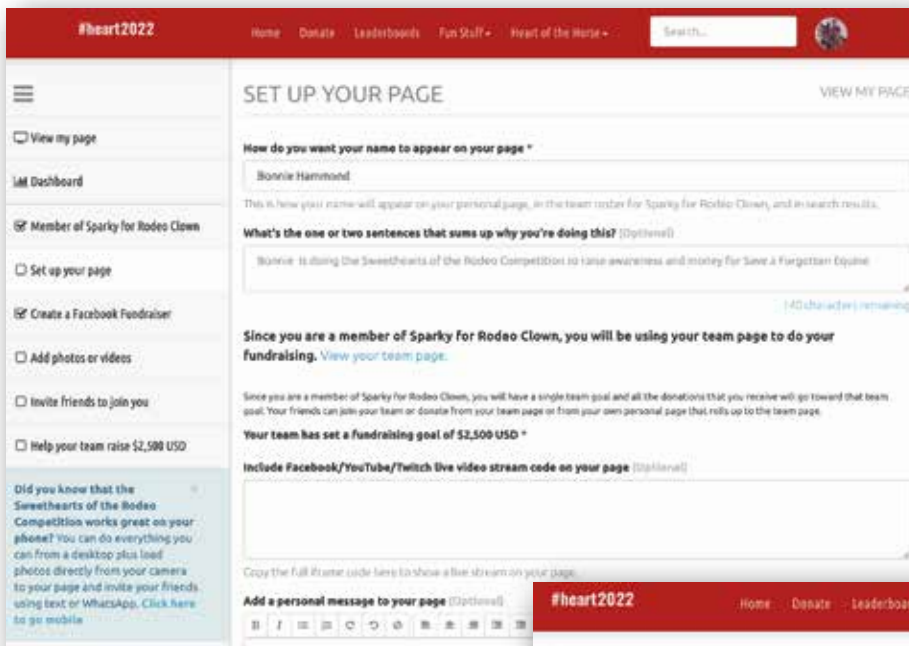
#heart2022

Home Donate Leaderboards Fun Stuff ▾ Heart of the Horse ▾

Search...

View my page

Dashboard

Member of Sparky for Rodeo Clown

Set up your page

Create a Facebook Fundraiser

Add photos or videos

Invite friends to join you

Help your team raise $2,500 USD

Did you know that the Sweethearts of the Rodeo Competition works great on your phone? You can do everything you can from a desktop plus load photos directly from your camera to your page and invite your friends using text or WhatsApp. Click here to go mobile

×

SET UP YOUR PAGE

VIEW MY PAGE

How do you want your name to appear on your page *

Bonnie Hammond

This is how your name will appear on your personal page, in the team roster for Sparky for Rodeo Clown, and in search results.

What's the one or two sentences that sums up why you're doing this? (Optional)

Bonnie is doing the Sweethearts of the Rodeo Competition to raise awareness and money for Save a Forgotten Equine

(140 characters remaining)

Since you are a member of Sparky for Rodeo Clown, you will be using your team page to do your fundraising. View your team page.

Since you are a member of Sparky for Rodeo Clown, you will have a single team goal and all the donations that you receive will go toward that team goal. Your friends can join your team or donate from your team page or from your own personal page that rolls up to the team page.

Your team has set a fundraising goal of $2,500 USD *

Include Facebook/YouTube/Twitch live video stream code on your page (Optional)

Copy the full iframe code here to show a live stream on your page.

Add a personal message to your page (Optional)

#heart2022

Home Donate Leaderboa